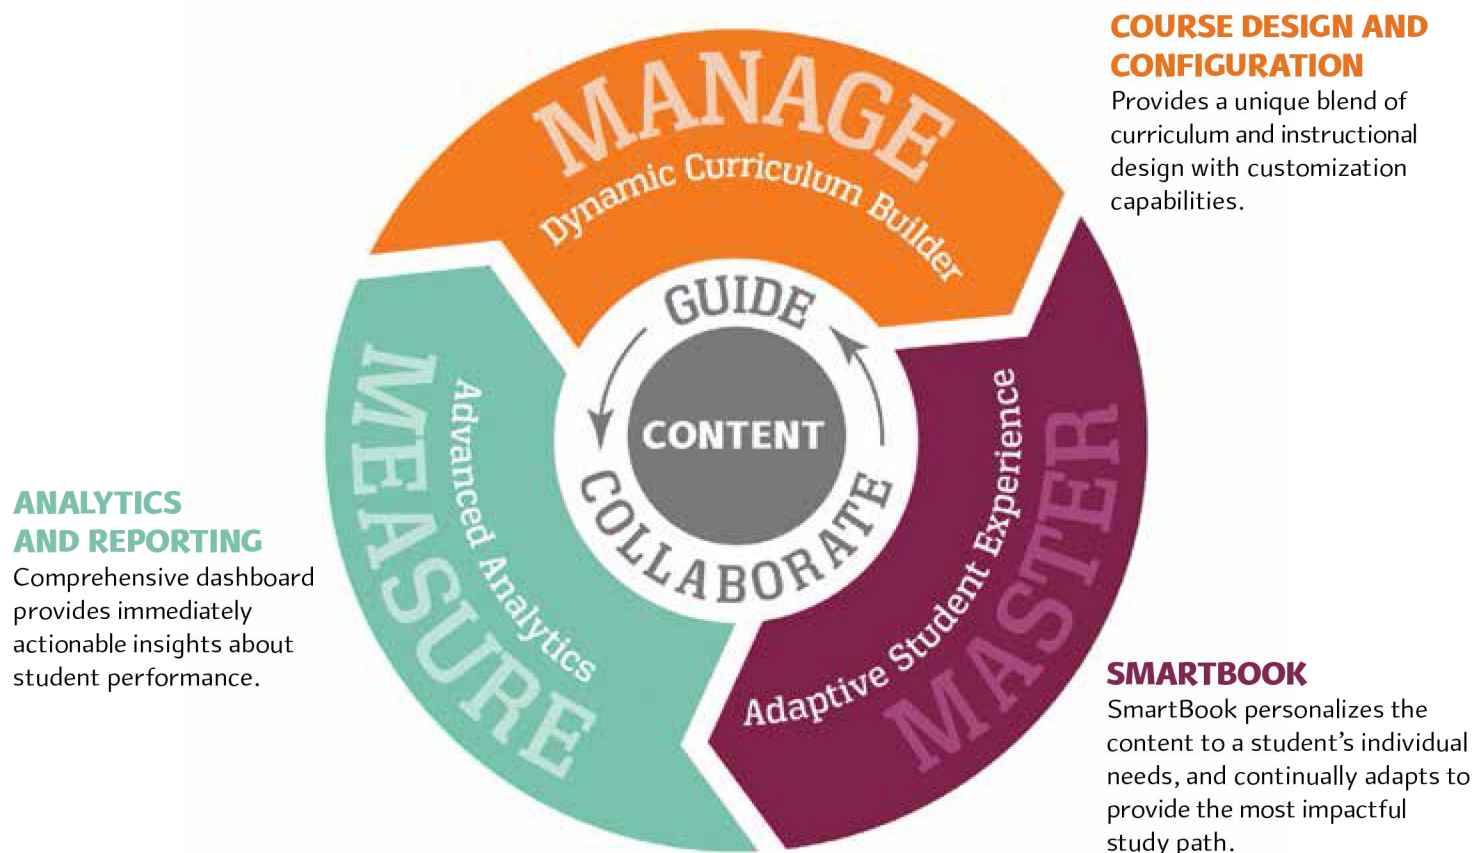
COURSE DESIGN AND CONFIGURATION
Provides a unique blend of curriculum and instructional design with customization capabilities.

MANAGE
Dynamic Curriculum Builder

GUIDE
CONTENT
COLLABORATE

ANALYTICS AND REPORTING
Comprehensive dashboard provides immediately actionable insights about student performance.

MEASURE
Advanced Analytics

MASTER
Adaptive Student Experience

SMARTBOOK
SmartBook personalizes the content to a student's individual needs, and continually adapts to provide the most impactful study path.